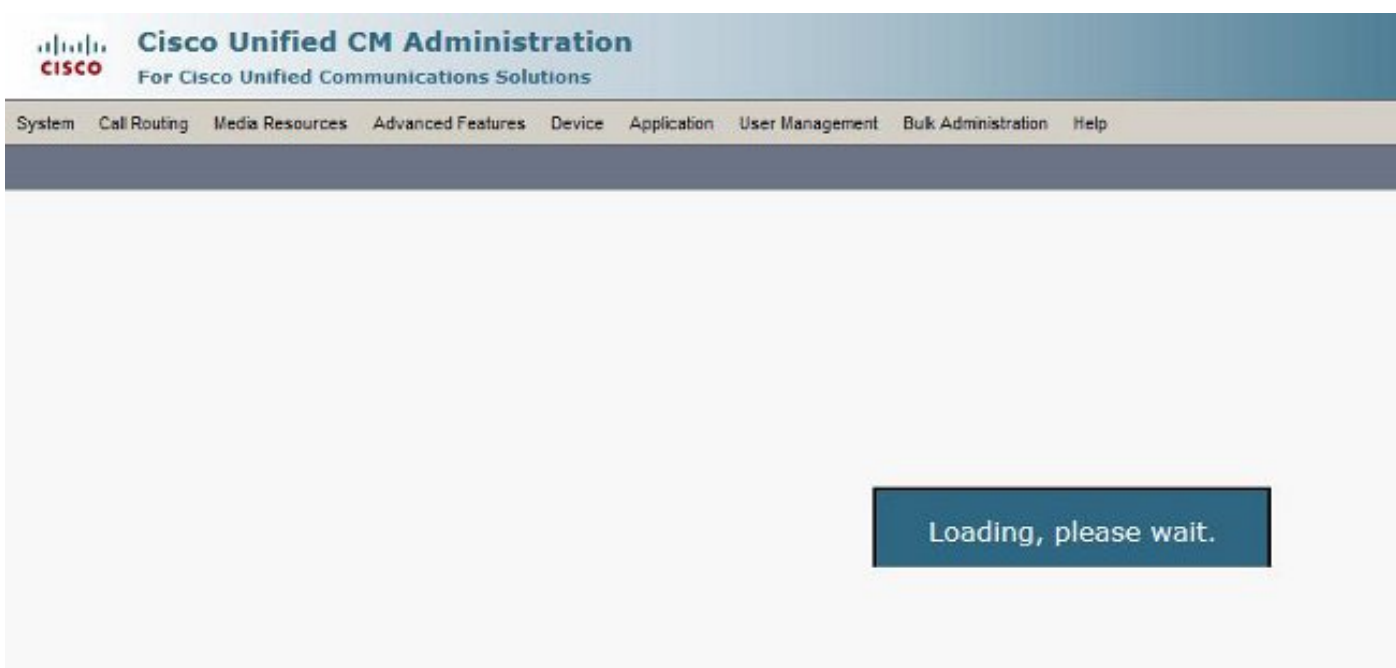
cisco

Cisco Unified CM Administration
For Cisco Unified Communications Solutions

System Call Routing Media Resources Advanced Features Device Application User Management Bulk Administration Help

Loading, please wait.